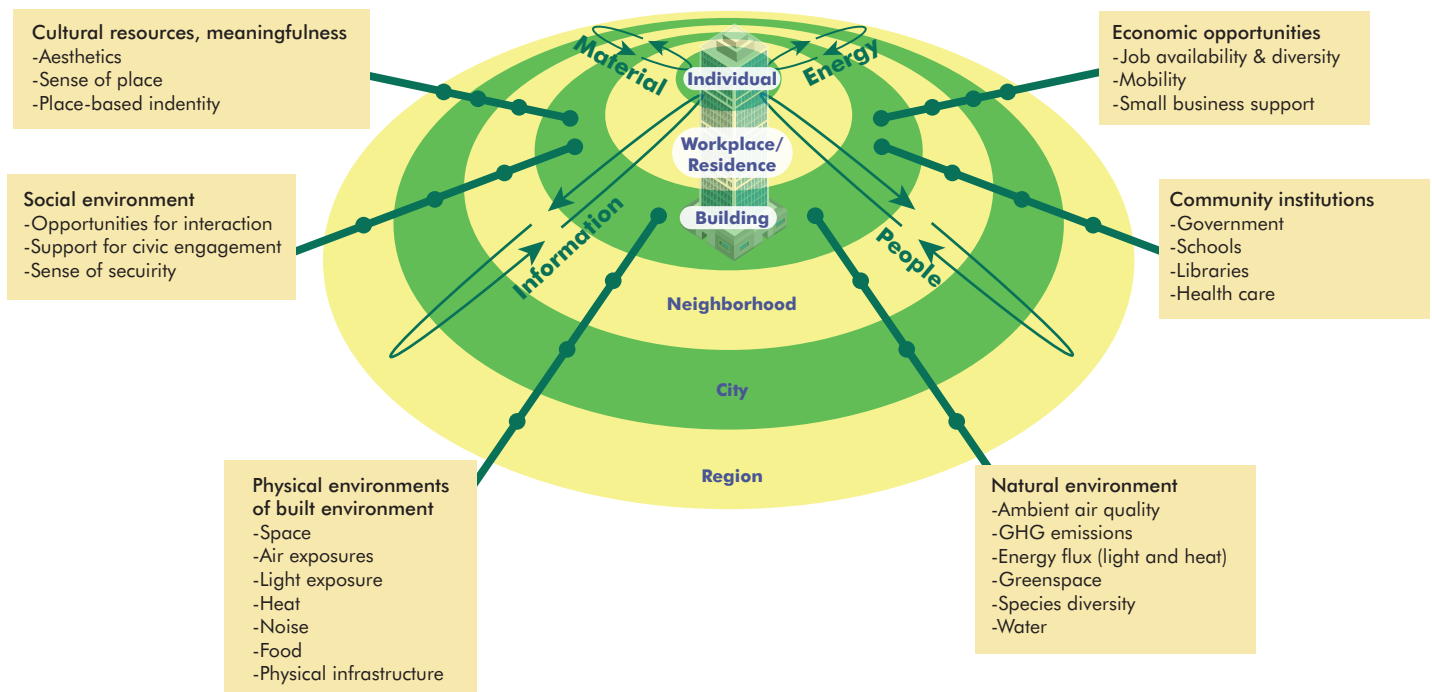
Cultural resources, meaningfulness
-Aesthetics
-Sense of place
-Place-based indentity

Economic opportunities
-Job availability & diversity
-Mobility
-Small business support

Material
Energy
Individual
Workplace/
Residence
Building
Information
People

Social environment
-Opportunities for interaction
-Support for civic engagement
-Sense of secuirity

Community institutions
-Government
-Schools
-Libraries
-Health care

Neighborhood
City
Region

Physical environments of built environment
-Space
-Air exposures
-Light exposure
-Heat
-Noise
-Food
-Physical infrastructure

Natural environment
-Ambient air quality
-GHG emissions
-Energy flux (light and heat)
-Greenspace
-Species diversity
-Water